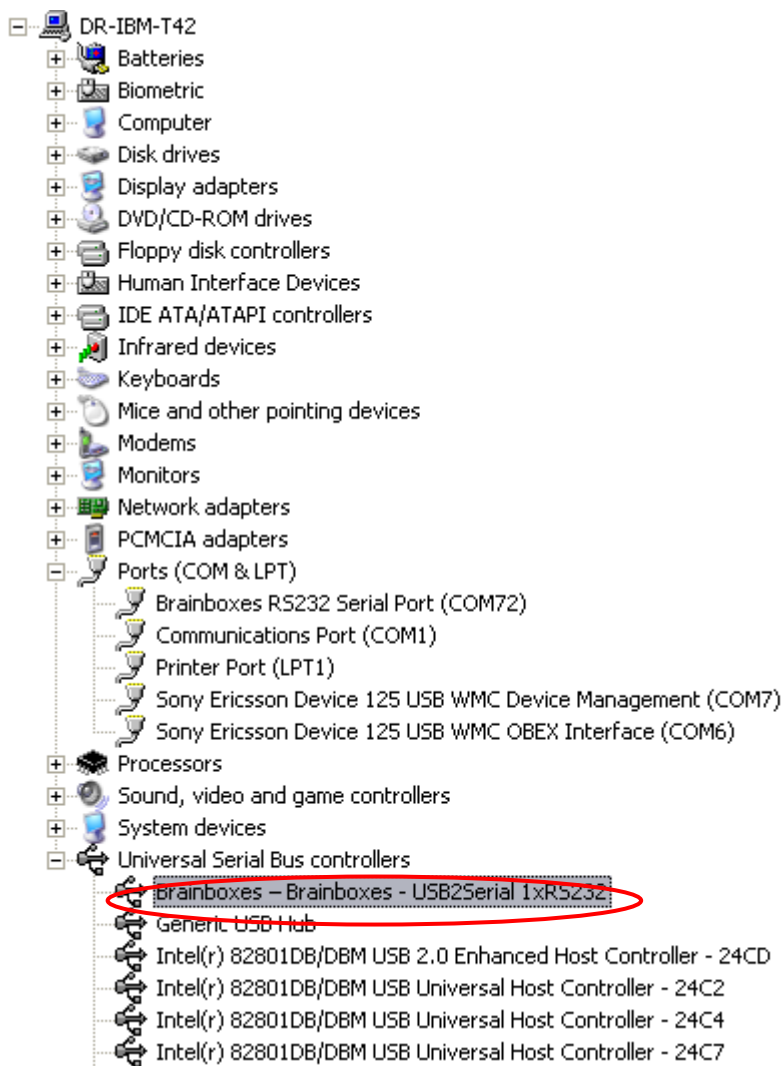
DR-IBM-T42
Batteries
Biometric
Computer
Disk drives
Display adapters
DVD/CD-ROM drives
Floppy disk controllers
Human Interface Devices
IDE ATA/ATAPI controllers
Infrared devices
Keyboards
Mice and other pointing devices
Modems
Monitors
Network adapters
PCMCIA adapters
Ports (COM & LPT)
Brainboxes RS232 Serial Port (COM72)
Communications Port (COM1)
Printer Port (LPT1)
Sony Ericsson Device 125 USB WMC Device Management (COM7)
Sony Ericsson Device 125 USB WMC OBEX Interface (COM6)
Processors
Sound, video and game controllers
System devices
Universal Serial Bus controllers
Brainboxes – Brainboxes - USB2Serial 1xRS232
Generic USB Hub
Intel(r) 82801DB/DBM USB 2.0 Enhanced Host Controller - 24CD
Intel(r) 82801DB/DBM USB Universal Host Controller - 24C2
Intel(r) 82801DB/DBM USB Universal Host Controller - 24C4
Intel(r) 82801DB/DBM USB Universal Host Controller - 24C7